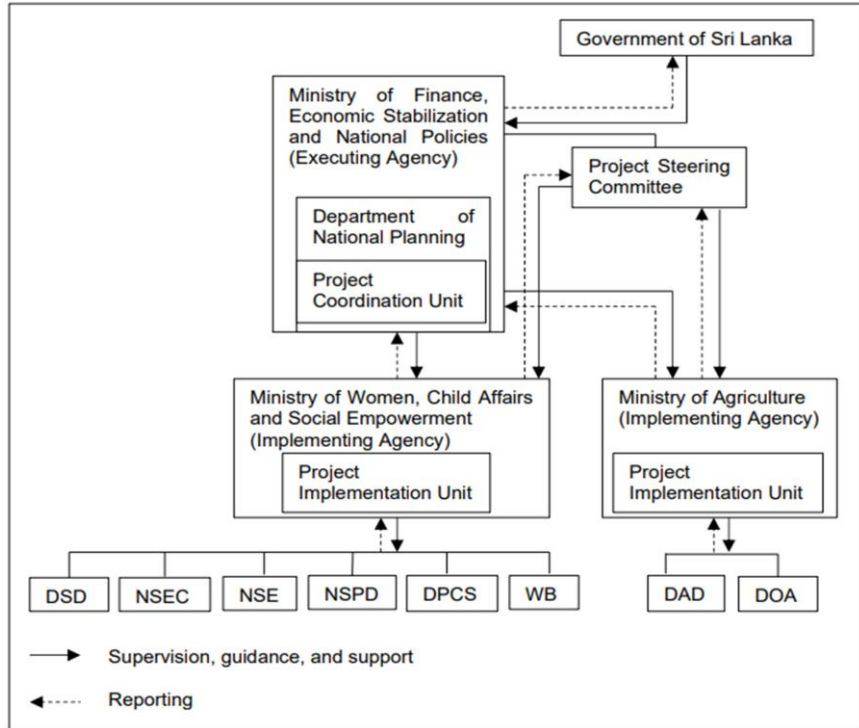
Government of Sri Lanka

Ministry of Finance, Economic Stabilization and National Policies (Executing Agency)

Department of National Planning

Project Coordination Unit

Project Steering Committee

Ministry of Women, Child Affairs and Social Empowerment (Implementing Agency)

Project Implementation Unit

Ministry of Agriculture (Implementing Agency)

Project Implementation Unit

DSD

NSEC

NSE

NSPD

DPCS

WB

DAD

DOA

Supervision, guidance, and support

Reporting